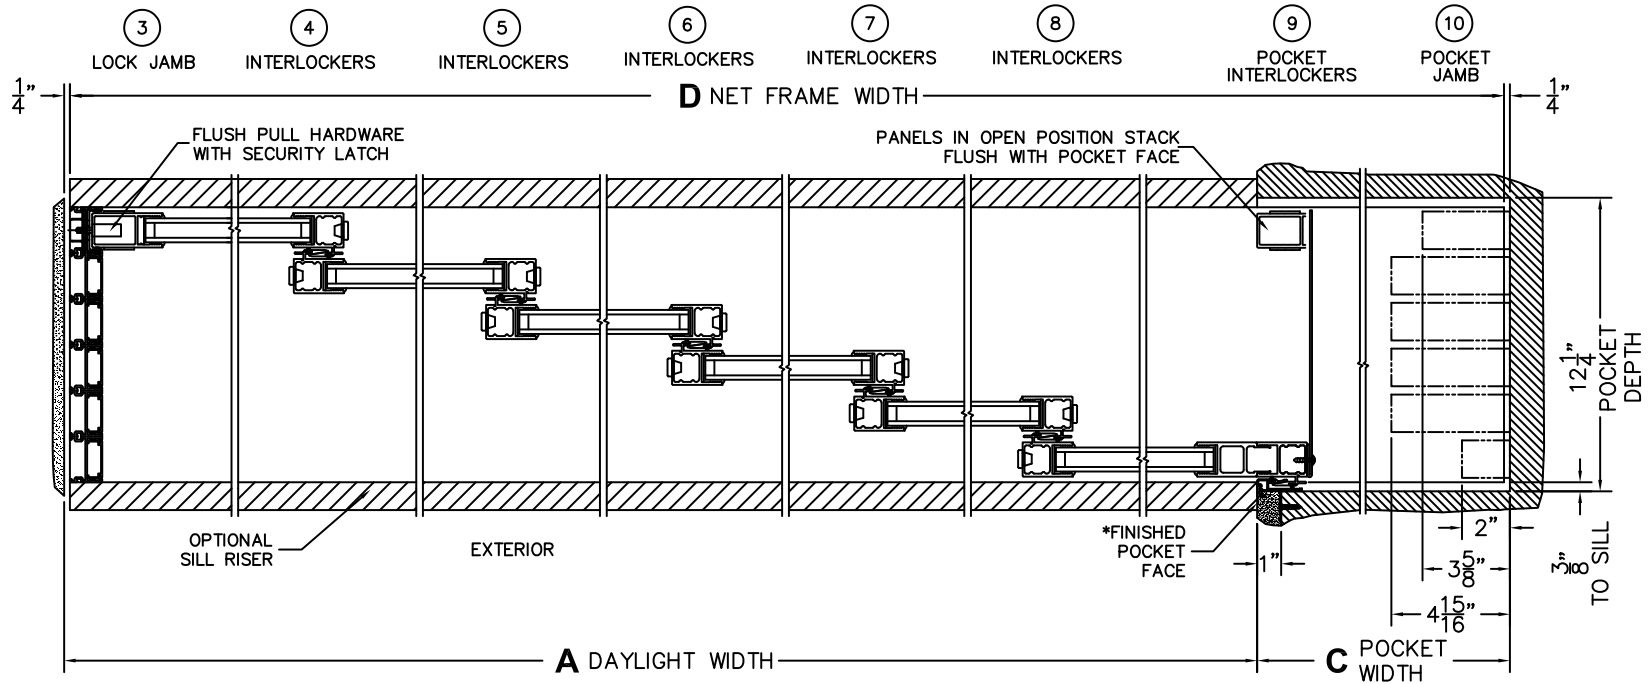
3
LOCK JAMB

4
INTERLOCKERS

5
INTERLOCKERS

6
INTERLOCKERS

7
INTERLOCKERS

8
INTERLOCKERS

9
POCKET INTERLOCKERS

10
POCKET JAMB

$\frac{1}{4}$"

D NET FRAME WIDTH

$\frac{1}{4}$"

FLUSH PULL HARDWARE WITH SECURITY LATCH

PANELS IN OPEN POSITION STACK FLUSH WITH POCKET FACE

$12\frac{1}{4}$" POCKET DEPTH

OPTIONAL SILL RISER

EXTERIOR

*FINISHED POCKET FACE

1"

2"

$3\frac{5}{8}$"

$\frac{3}{8}$" TO SILL

$4\frac{15}{16}$"

A DAYLIGHT WIDTH

C POCKET WIDTH